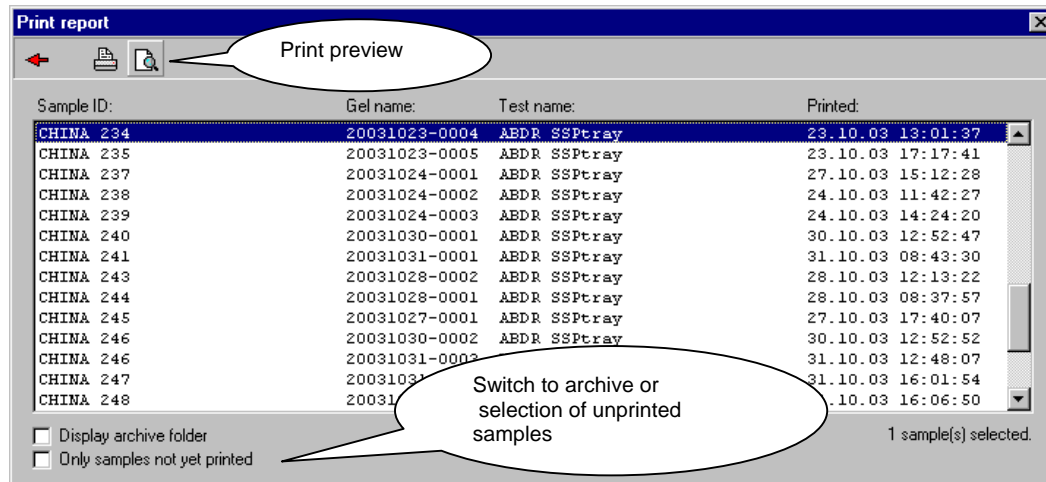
Print report

Print preview

| Sample ID: | Gel name: | Test name: | Printed: |
|---|---|---|---|
| CHINA 234 | 20031023-0004 | ABDR SSPtray | 23.10.03 13:01:37 |
| CHINA 235 | 20031023-0005 | ABDR SSPtray | 23.10.03 17:17:41 |
| CHINA 237 | 20031024-0001 | ABDR SSPtray | 27.10.03 15:12:28 |
| CHINA 238 | 20031024-0002 | ABDR SSPtray | 24.10.03 11:42:27 |
| CHINA 239 | 20031024-0003 | ABDR SSPtray | 24.10.03 14:24:20 |
| CHINA 240 | 20031030-0001 | ABDR SSPtray | 30.10.03 12:52:47 |
| CHINA 241 | 20031031-0001 | ABDR SSPtray | 31.10.03 08:43:30 |
| CHINA 243 | 20031028-0002 | ABDR SSPtray | 28.10.03 12:13:22 |
| CHINA 244 | 20031028-0001 | ABDR SSPtray | 28.10.03 08:37:57 |
| CHINA 245 | 20031027-0001 | ABDR SSPtray | 27.10.03 17:40:07 |
| CHINA 246 | 20031030-0002 | ABDR SSPtray | 30.10.03 12:52:52 |
| CHINA 246 | 20031031-000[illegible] | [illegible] | 31.10.03 12:48:07 |
| CHINA 247 | 2003103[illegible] | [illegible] | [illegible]31.10.03 16:01:54 |
| CHINA 248 | 20031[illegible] | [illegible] | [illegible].10.03 16:06:50 |

Switch to archive or selection of unprinted samples

Display archive folder
Only samples not yet printed

1 sample(s) selected.